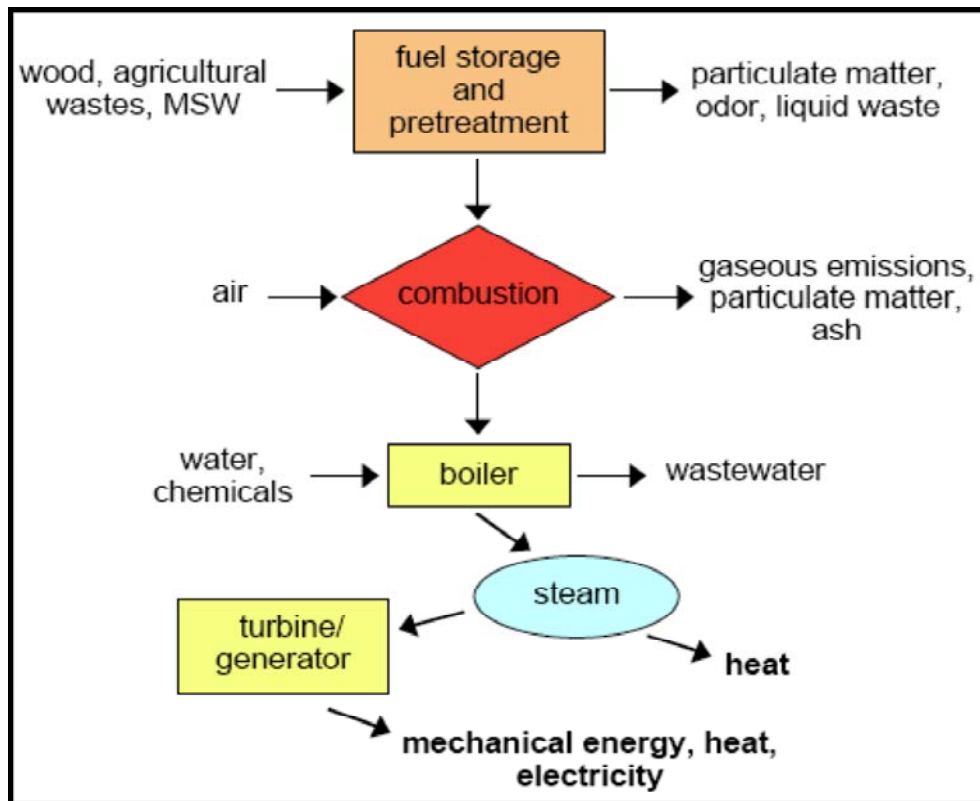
wood, agricultural wastes, MSW

fuel storage and pretreatment

particulate matter, odor, liquid waste

air

combustion

gaseous emissions, particulate matter, ash

water, chemicals

boiler

wastewater

steam

turbine/ generator

heat

mechanical energy, heat, electricity